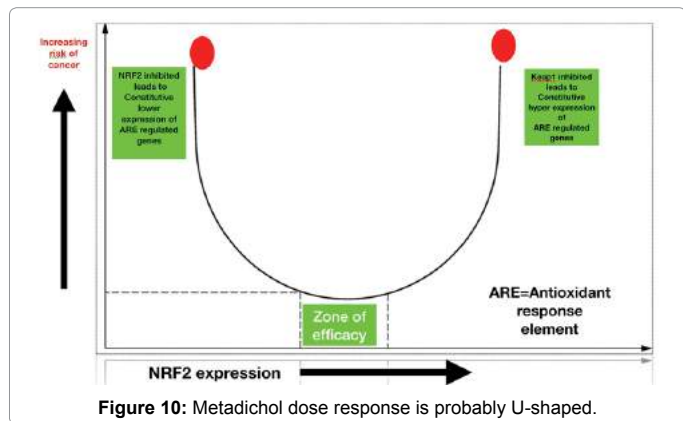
Increasing risk of cancer

NRF2 inhibited leads to Constitutive lower expression of ARE regulated genes

Keapt inhibited leads to Constitutive hyper expression of ARE regulated genes

Zone of efficacy

ARE=Antioxidant response element

NRF2 expression

**Figure 10:** Metadichol dose response is probably U-shaped.